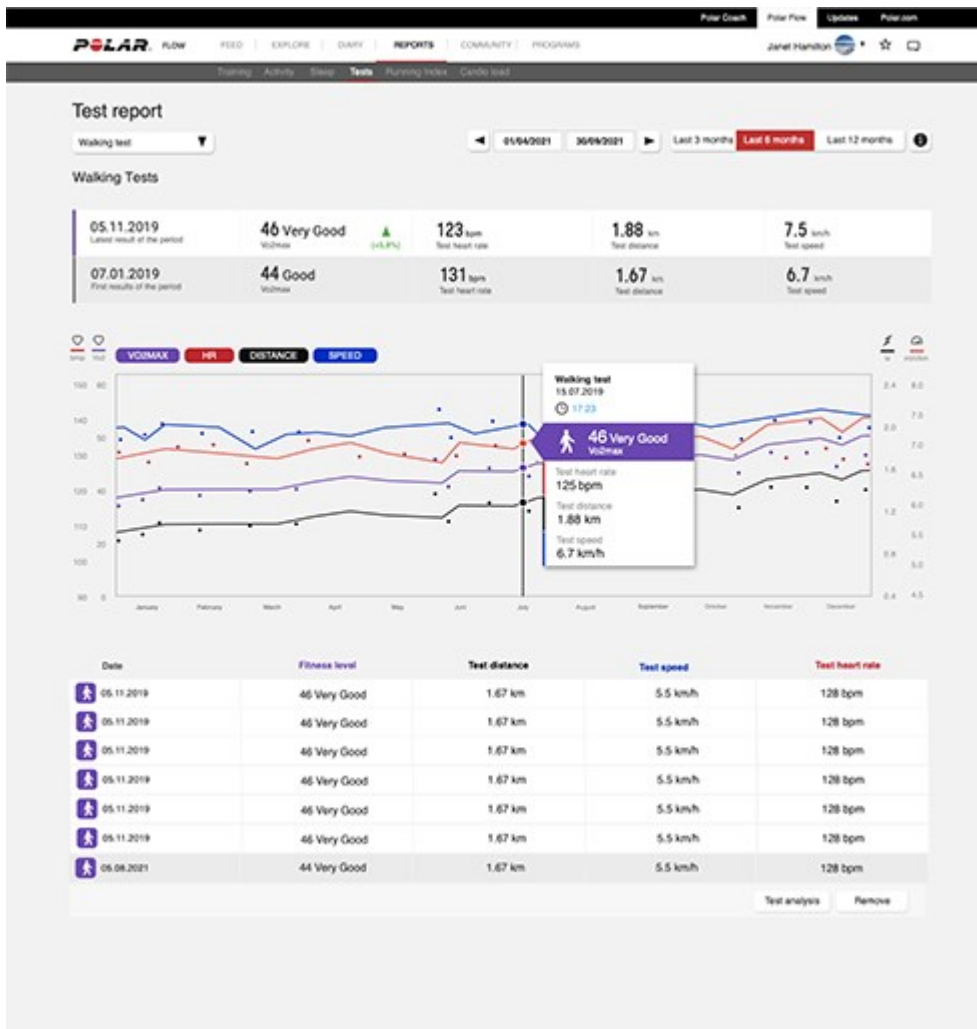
Polar Coach | Polar Flow | Updates | Polar.com

POLAR FLOW | FEED | EXPLORE | DIARY | REPORTS | COMMUNITY | PROGRAMS | Janet Hamilton

Training | Activity | Sleep | Tests | Running Index | Cardio load

Test report

Walking test

01/04/2021 | 30/09/2021 | Last 3 months | Last 6 months | Last 12 months

Walking Tests

| | | | | |
|---|---|---|---|---|
| 05.11.2019 Latest result of the period | 46 Very Good Vo2max (+5,8%) | 123 bpm Test heart rate | 1.88 km Test distance | 7.5 km/h Test speed |
| 07.01.2019 First results of the period | 44 Good Vo2max | 131 bpm Test heart rate | 1.67 km Test distance | 6.7 km/h Test speed |

VO2MAX | HR | DISTANCE | SPEED

Walking test
15.07.2019
17:23
46 Very Good
Vo2max
Test heart rate
125 bpm
Test distance
1.88 km
Test speed
6.7 km/h

150 60, 140, 50, 130, 120 40, 110, 30, 100, 90 0
2.4 8.0, 7.5, 2.0 7.0, 1.6 6.5, 1.2 6.0, 5.5, 0.8 5.0, 0.4 4.5

January, February, March, April, May, June, July, August, September, October, November, December

| Date | Fitness level | Test distance | Test speed | Test heart rate |
|---|---|---|---|---|
| 05.11.2019 | 46 Very Good | 1.67 km | 5.5 km/h | 128 bpm |
| 05.11.2019 | 46 Very Good | 1.67 km | 5.5 km/h | 128 bpm |
| 05.11.2019 | 46 Very Good | 1.67 km | 5.5 km/h | 128 bpm |
| 05.11.2019 | 46 Very Good | 1.67 km | 5.5 km/h | 128 bpm |
| 05.11.2019 | 46 Very Good | 1.67 km | 5.5 km/h | 128 bpm |
| 05.11.2019 | 46 Very Good | 1.67 km | 5.5 km/h | 128 bpm |
| 05.08.2021 | 44 Very Good | 1.67 km | 5.5 km/h | 128 bpm |

Test analysis | Remove